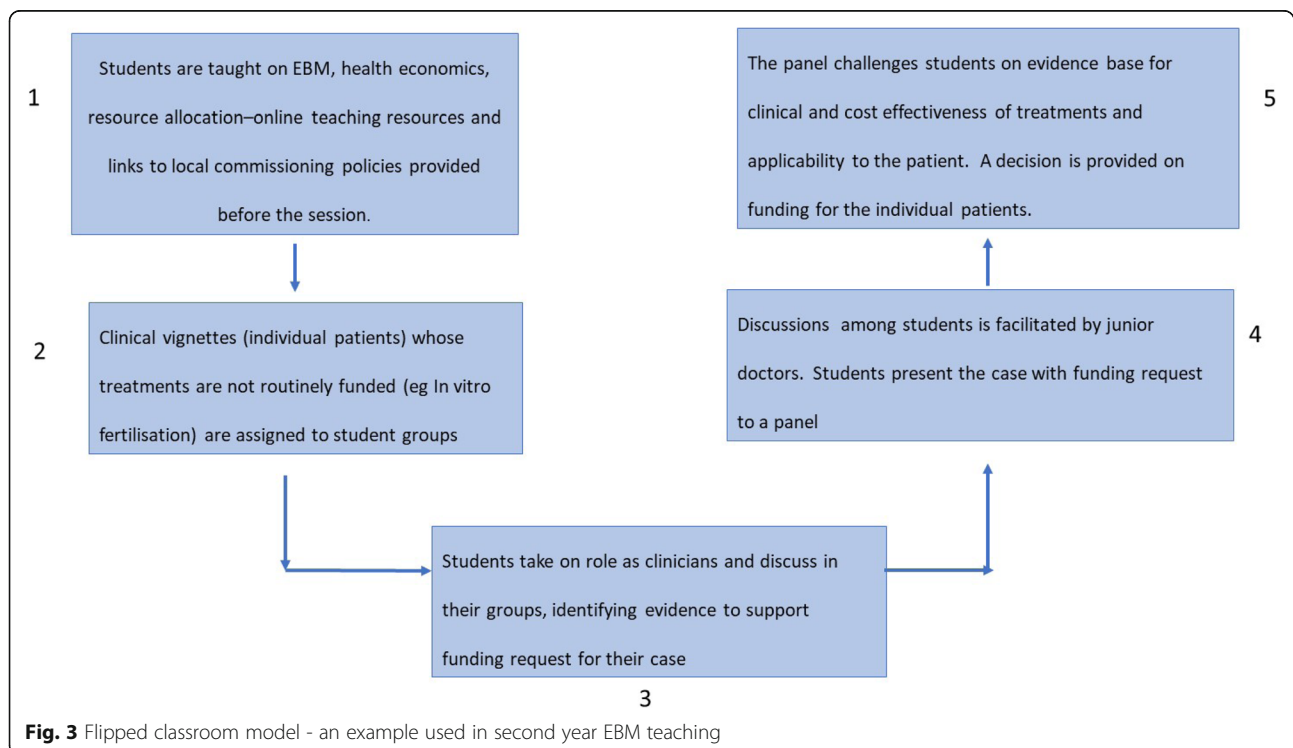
1

Students are taught on EBM, health economics, resource allocation–online teaching resources and links to local commissioning policies provided before the session.

2

Clinical vignettes (individual patients) whose treatments are not routinely funded (eg In vitro fertilisation) are assigned to student groups

Students take on role as clinicians and discuss in their groups, identifying evidence to support funding request for their case

3

Discussions among students is facilitated by junior doctors. Students present the case with funding request to a panel

4

The panel challenges students on evidence base for clinical and cost effectiveness of treatments and applicability to the patient. A decision is provided on funding for the individual patients.

5

Fig. 3 Flipped classroom model - an example used in second year EBM teaching